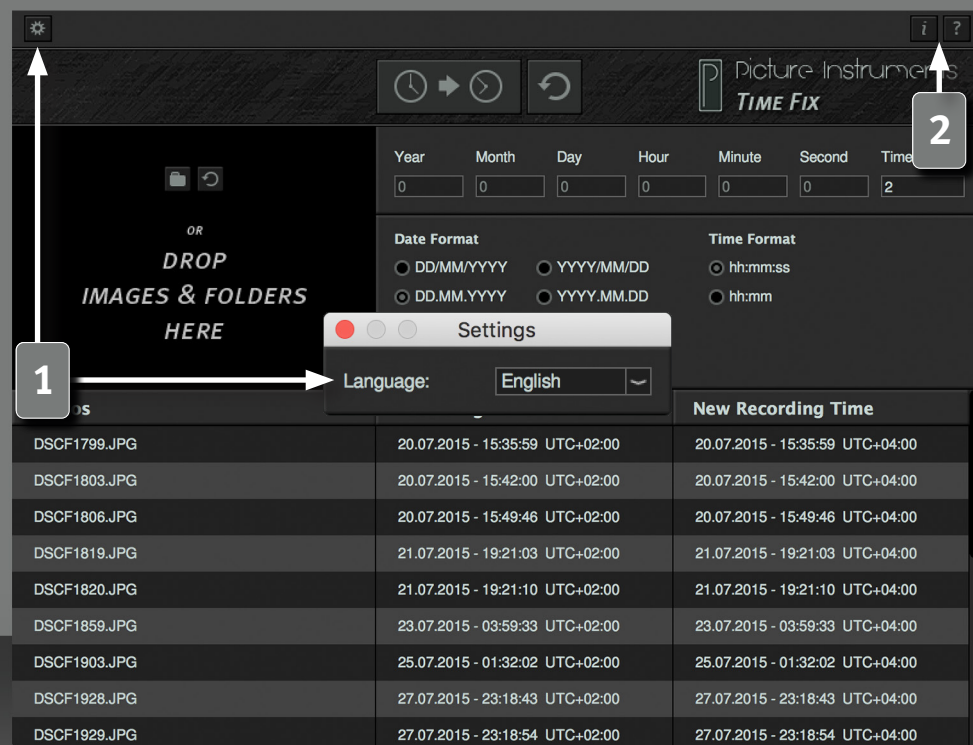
i ?

Picture Instruments
TIME FIX

2

OR
DROP
IMAGES & FOLDERS
HERE

Year 0
Month 0
Day 0
Hour 0
Minute 0
Second 0
Time 2

Date Format
DD/MM/YYYY
YYYY/MM/DD
DD.MM.YYYY
YYYY.MM.DD

Time Format
hh:mm:ss
hh:mm

Settings
Language: English

1

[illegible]os | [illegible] | New Recording Time
|---|---|---|
| DSCF1799.JPG | 20.07.2015 - 15:35:59 UTC+02:00 | 20.07.2015 - 15:35:59 UTC+04:00 |
| DSCF1803.JPG | 20.07.2015 - 15:42:00 UTC+02:00 | 20.07.2015 - 15:42:00 UTC+04:00 |
| DSCF1806.JPG | 20.07.2015 - 15:49:46 UTC+02:00 | 20.07.2015 - 15:49:46 UTC+04:00 |
| DSCF1819.JPG | 21.07.2015 - 19:21:03 UTC+02:00 | 21.07.2015 - 19:21:03 UTC+04:00 |
| DSCF1820.JPG | 21.07.2015 - 19:21:10 UTC+02:00 | 21.07.2015 - 19:21:10 UTC+04:00 |
| DSCF1859.JPG | 23.07.2015 - 03:59:33 UTC+02:00 | 23.07.2015 - 03:59:33 UTC+04:00 |
| DSCF1903.JPG | 25.07.2015 - 01:32:02 UTC+02:00 | 25.07.2015 - 01:32:02 UTC+04:00 |
| DSCF1928.JPG | 27.07.2015 - 23:18:43 UTC+02:00 | 27.07.2015 - 23:18:43 UTC+04:00 |
| DSCF1929.JPG | 27.07.2015 - 23:18:54 UTC+02:00 | 27.07.2015 - 23:18:54 UTC+04:00 |